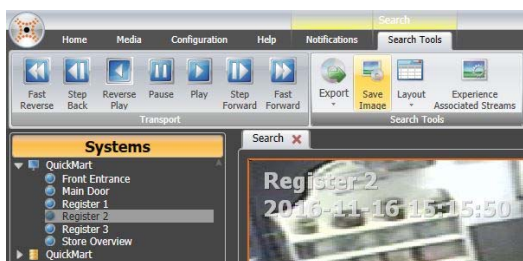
Search

Home Media Configuration Help Notifications Search Tools

Fast Reverse Step Back Reverse Play Pause Play Step Forward Fast Forward

Transport

Export Save Image Layout Experience Associated Streams

Search Tools

Systems

QuickMart
Front Entrance
Main Door
Register 1
Register 2
Register 3
Store Overview
QuickMart

Search

Register 2
2016-11-16 15:15:50